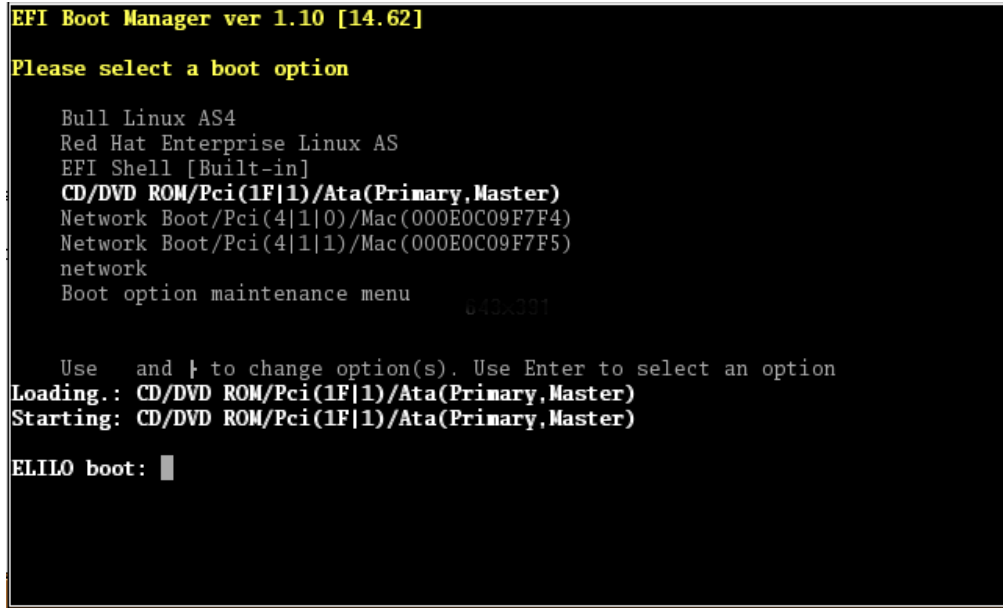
EFI Boot Manager ver 1.10 [14.62]

Please select a boot option

Bull Linux AS4
Red Hat Enterprise Linux AS
EFI Shell [Built-in]
CD/DVD ROM/Pci(1F|1)/Ata(Primary,Master)
Network Boot/Pci(4|1|0)/Mac(000E0C09F7F4)
Network Boot/Pci(4|1|1)/Mac(000E0C09F7F5)
network
Boot option maintenance menu

643x391

Use and ┣ to change option(s). Use Enter to select an option
Loading.: CD/DVD ROM/Pci(1F|1)/Ata(Primary,Master)
Starting: CD/DVD ROM/Pci(1F|1)/Ata(Primary,Master)

ELILO boot: